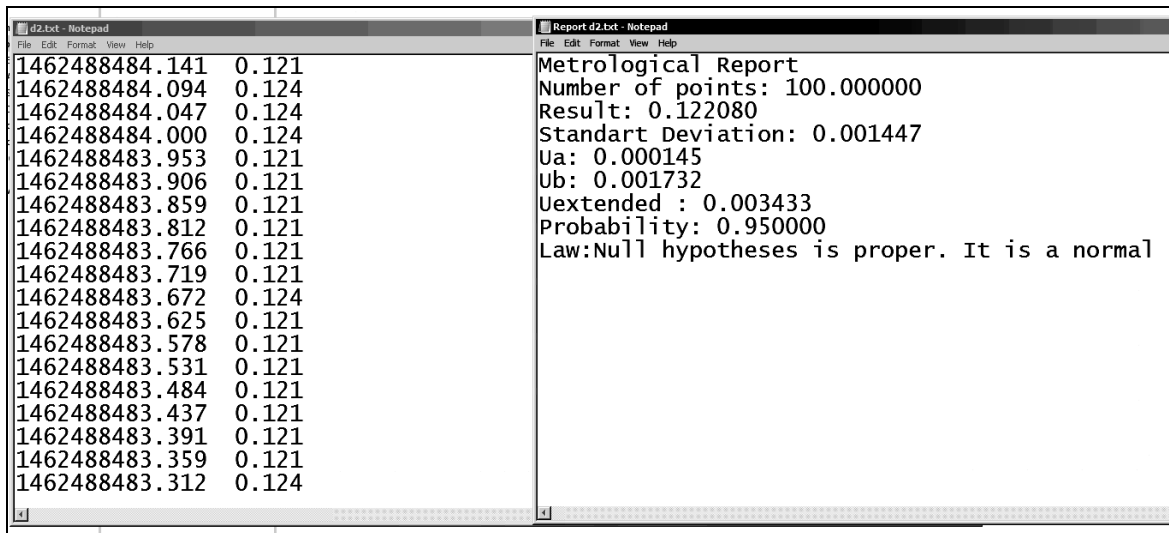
d2.txt - Notepad
File Edit Format View Help
1462488484.141 0.121
1462488484.094 0.124
1462488484.047 0.124
1462488484.000 0.124
1462488483.953 0.121
1462488483.906 0.121
1462488483.859 0.121
1462488483.812 0.121
1462488483.766 0.121
1462488483.719 0.121
1462488483.672 0.124
1462488483.625 0.121
1462488483.578 0.121
1462488483.531 0.121
1462488483.484 0.121
1462488483.437 0.121
1462488483.391 0.121
1462488483.359 0.121
1462488483.312 0.124

Report d2.txt - Notepad
File Edit Format View Help
Metrological Report
Number of points: 100.000000
Result: 0.122080
Standart Deviation: 0.001447
Ua: 0.000145
Ub: 0.001732
Uextended : 0.003433
Probability: 0.950000
Law:Null hypotheses is proper. It is a normal